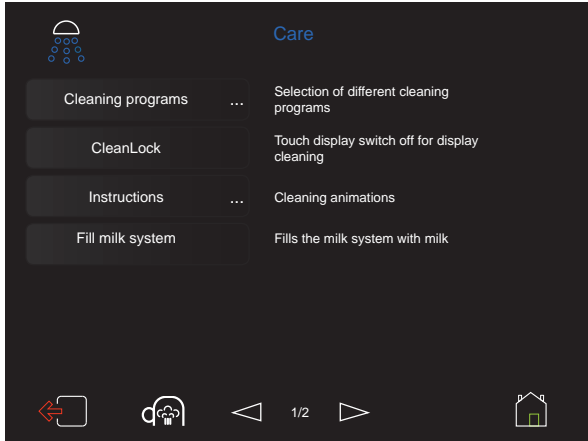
Care

Cleaning programs ...

Selection of different cleaning programs

CleanLock

Touch display switch off for display cleaning

Instructions ...

Cleaning animations

Fill milk system

Fills the milk system with milk

1/2